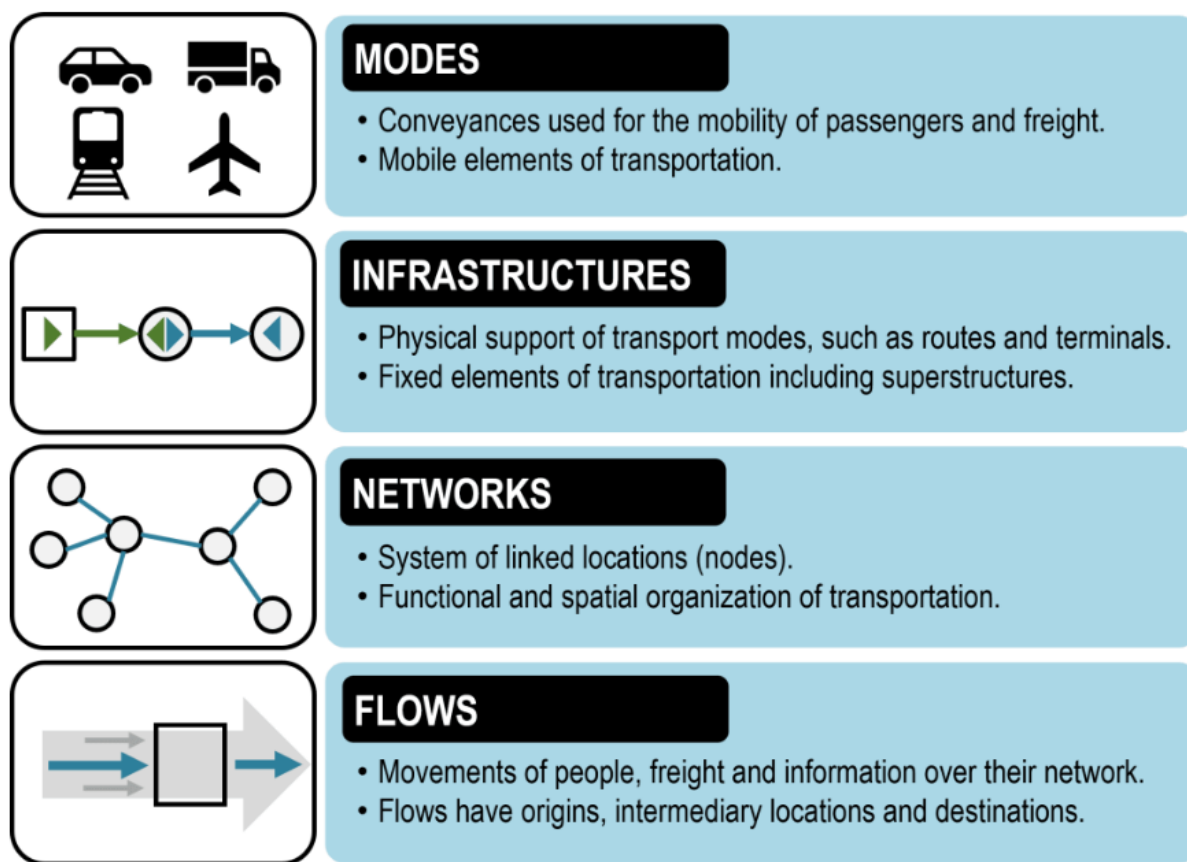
MODES

• Conveyances used for the mobility of passengers and freight.
• Mobile elements of transportation.

INFRASTRUCTURES

• Physical support of transport modes, such as routes and terminals.
• Fixed elements of transportation including superstructures.

NETWORKS

• System of linked locations (nodes).
• Functional and spatial organization of transportation.

FLOWS

• Movements of people, freight and information over their network.
• Flows have origins, intermediary locations and destinations.